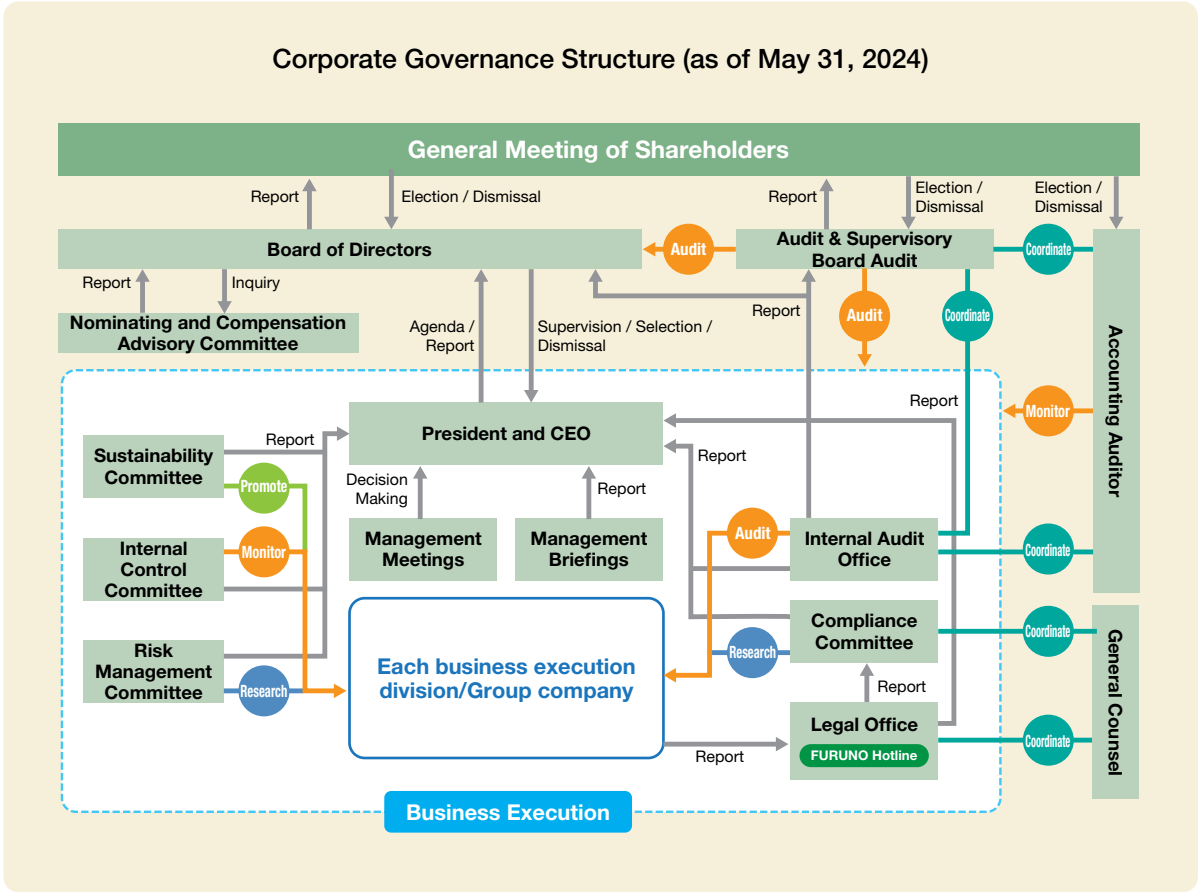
Corporate Governance Structure (as of May 31, 2024)

General Meeting of Shareholders

Report

Election / Dismissal

Report

Election / Dismissal

Election / Dismissal

Board of Directors

Audit

Audit & Supervisory Board Audit

Coordinate

Report

Inquiry

Nominating and Compensation Advisory Committee

Agenda / Report

Supervision / Selection / Dismissal

Report

Audit

Coordinate

Accounting Auditor

Report

Monitor

President and CEO

Sustainability Committee

Report

Promote

Report

Decision Making

Report

Internal Control Committee

Monitor

Management Meetings

Management Briefings

Audit

Internal Audit Office

Coordinate

Compliance Committee

Coordinate

General Counsel

Risk Management Committee

Research

Each business execution division/Group company

Research

Report

Legal Office

FURUNO Hotline

Coordinate

Report

Business Execution